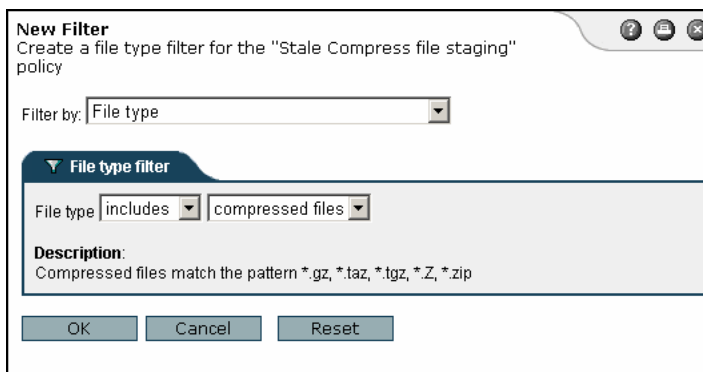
New Filter
Create a file type filter for the "Stale Compress file staging" policy

Filter by: File type

File type filter

File type includes compressed files

Description:
Compressed files match the pattern *.gz, *.taz, *.tgz, *.Z, *.zip

OK Cancel Reset